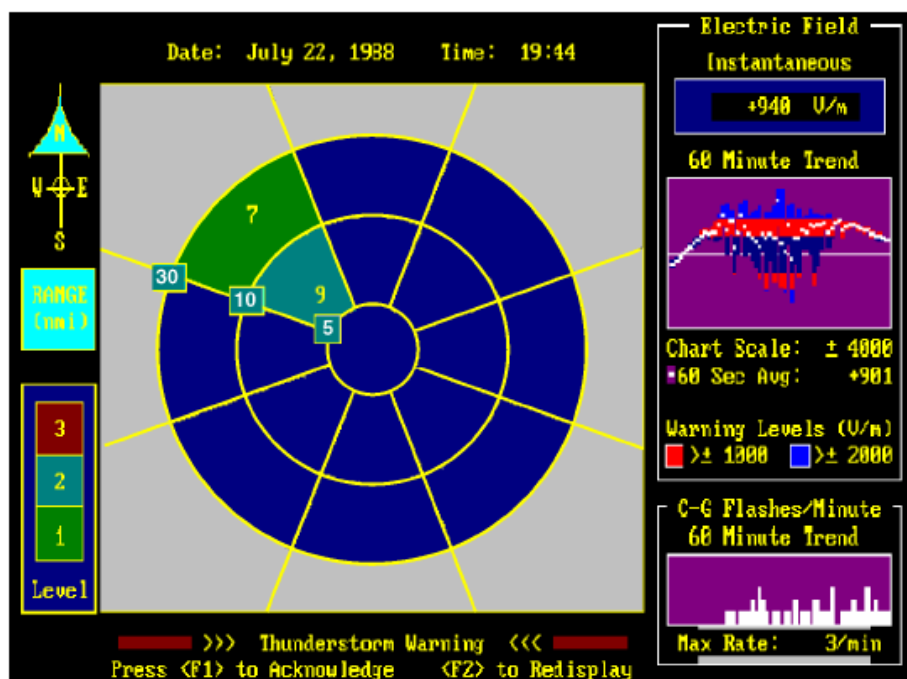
Date: July 22, 1988 Time: 19:44

N
W E
S

RANGE (nmi)

7
9
30
10
5

3
2
1
Level

Electric Field
Instantaneous
+940 V/m
60 Minute Trend
Chart Scale: ± 4000
60 Sec Avg: +901
Warning Levels (V/m)
>± 1000 >± 2000

C-G Flashes/Minute
60 Minute Trend
Max Rate: 3/min

>>> Thunderstorm Warning <<<
Press <F1> to Acknowledge <F2> to Redisplay